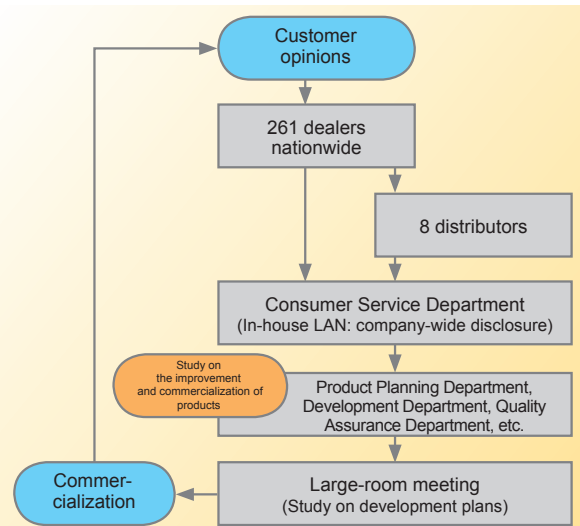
Customer opinions

261 dealers nationwide

8 distributors

Consumer Service Department
(In-house LAN: company-wide disclosure)

Study on the improvement and commercialization of products

Product Planning Department, Development Department, Quality Assurance Department, etc.

Commercialization

Large-room meeting
(Study on development plans)